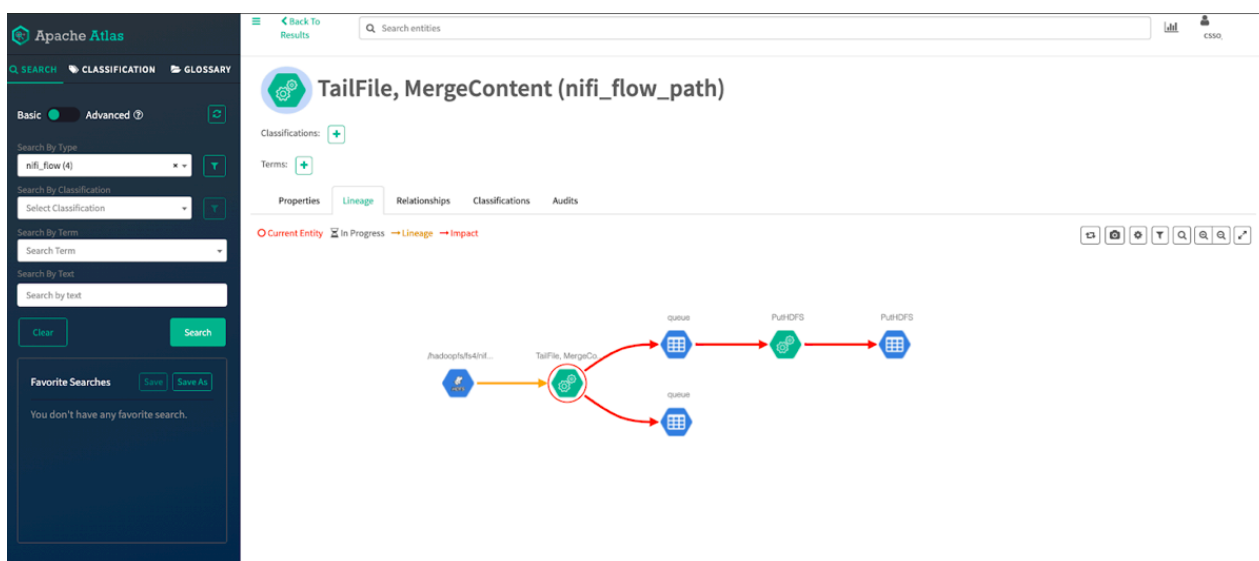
Apache Atlas

SEARCH CLASSIFICATION GLOSSARY

Basic Advanced

Search By Type
nifi_flow (4)

Search By Classification
Select Classification

Search By Term
Search Term

Search By Text
Search by text

Clear Search

Favorite Searches Save Save As

You don't have any favorite search.

Back To Results

Search entities

csso

TailFile, MergeContent (nifi_flow_path)

Classifications: +

Terms: +

Properties Lineage Relationships Classifications Audits

Current Entity In Progress → Lineage → Impact

/hadoopfs/fs4/nif...

TailFile, MergeCo...

queue

queue

PutHDFS

PutHDFS